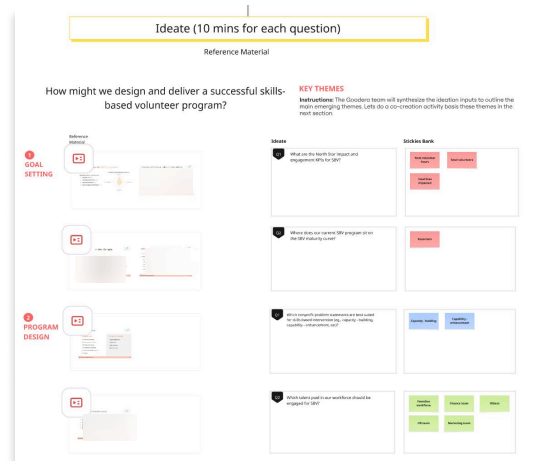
Ideate (10 mins for each question)

Reference Material

How might we design and deliver a successful skills-based volunteer program?

KEY THEMES

Instructions: The Goodera team will synthesize the ideation inputs to outline the main emerging themes. Lets do a co-creation activity basis these themes in the next section.

Reference Material

Ideate

Stickies Bank

1 GOAL SETTING

What are the North Star impact and engagement KPIs for SBV?

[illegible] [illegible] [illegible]

Where does our current SBV program sit on the SBV maturity curve?

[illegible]

2 PROGRAM DESIGN

Which nonprofit problem statements are best suited for skills-based intervention (eg.: capacity - building, capability - enhancement, etc)?

Capacity - building

Capability - enhancement

Which talent pool in our workforce should be engaged for SBV?

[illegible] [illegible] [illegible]

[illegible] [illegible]